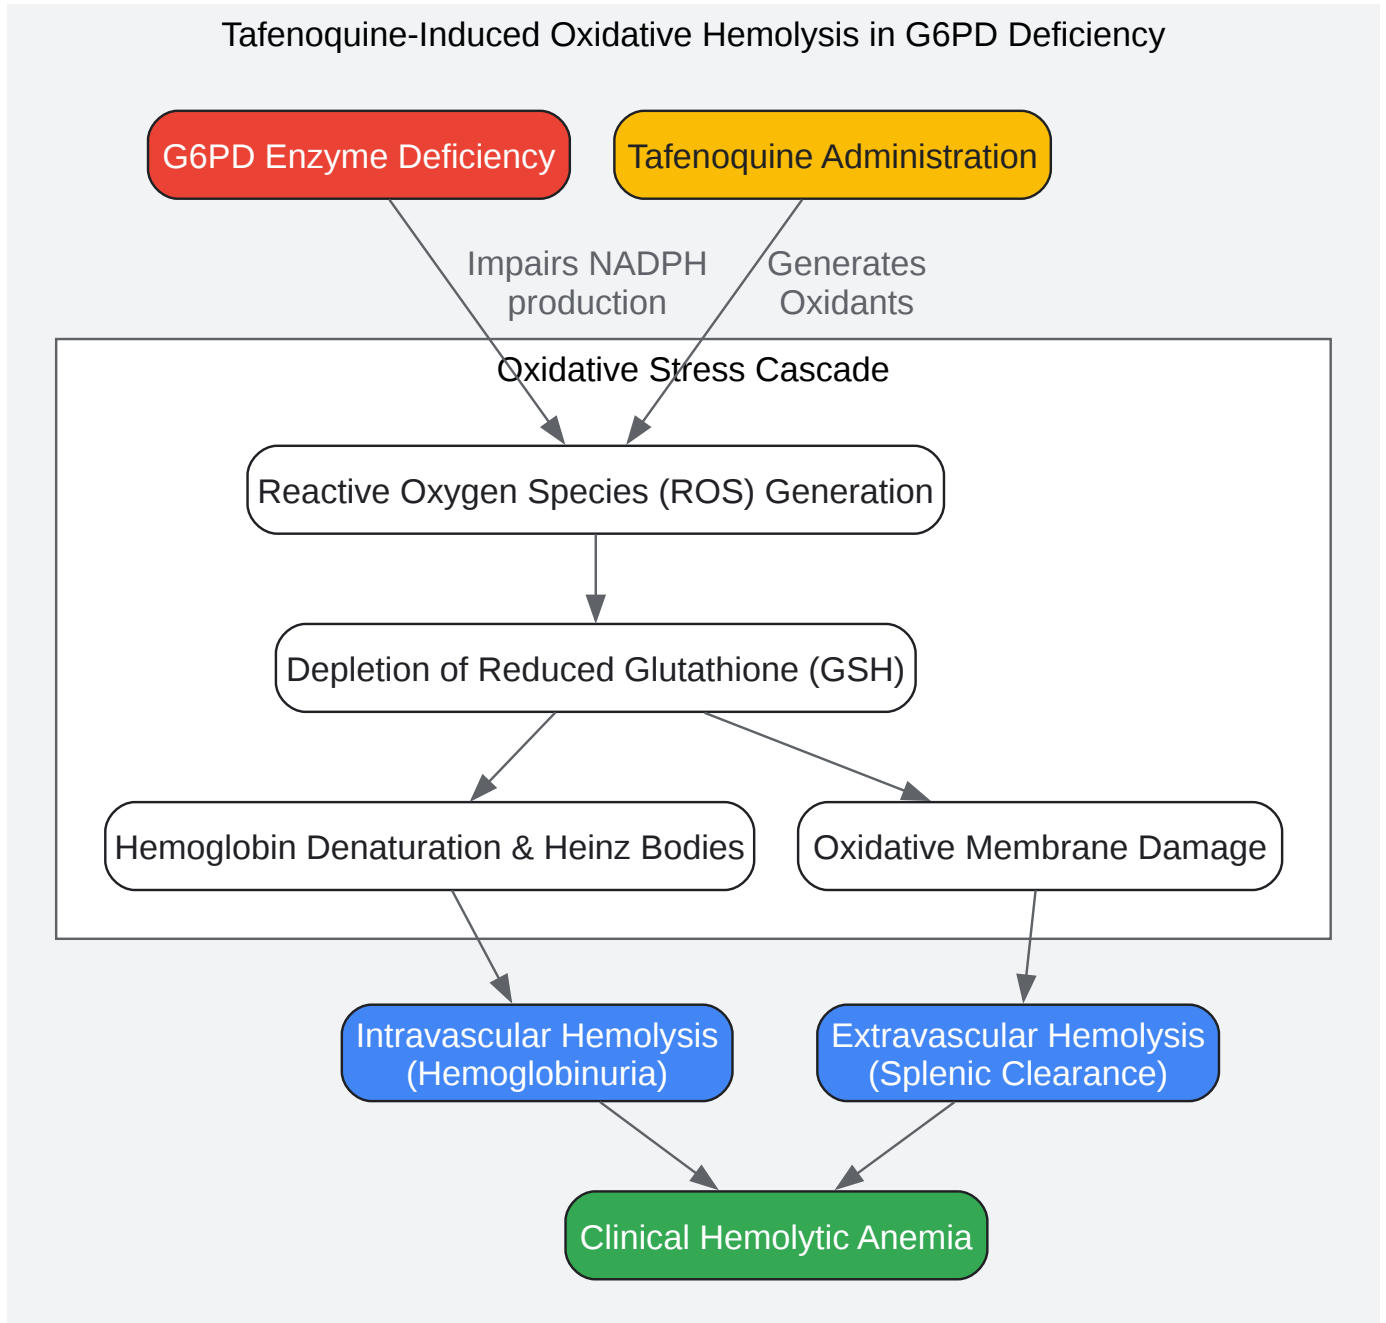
Tafenoquine-Induced Oxidative Hemolysis in G6PD Deficiency

G6PD Enzyme Deficiency

Tafenoquine Administration

Impairs NADPH production

Generates Oxidants

Oxidative Stress Cascade

Reactive Oxygen Species (ROS) Generation

Depletion of Reduced Glutathione (GSH)

Hemoglobin Denaturation & Heinz Bodies

Oxidative Membrane Damage

Intravascular Hemolysis (Hemoglobinuria)

Extravascular Hemolysis (Splenic Clearance)

Clinical Hemolytic Anemia